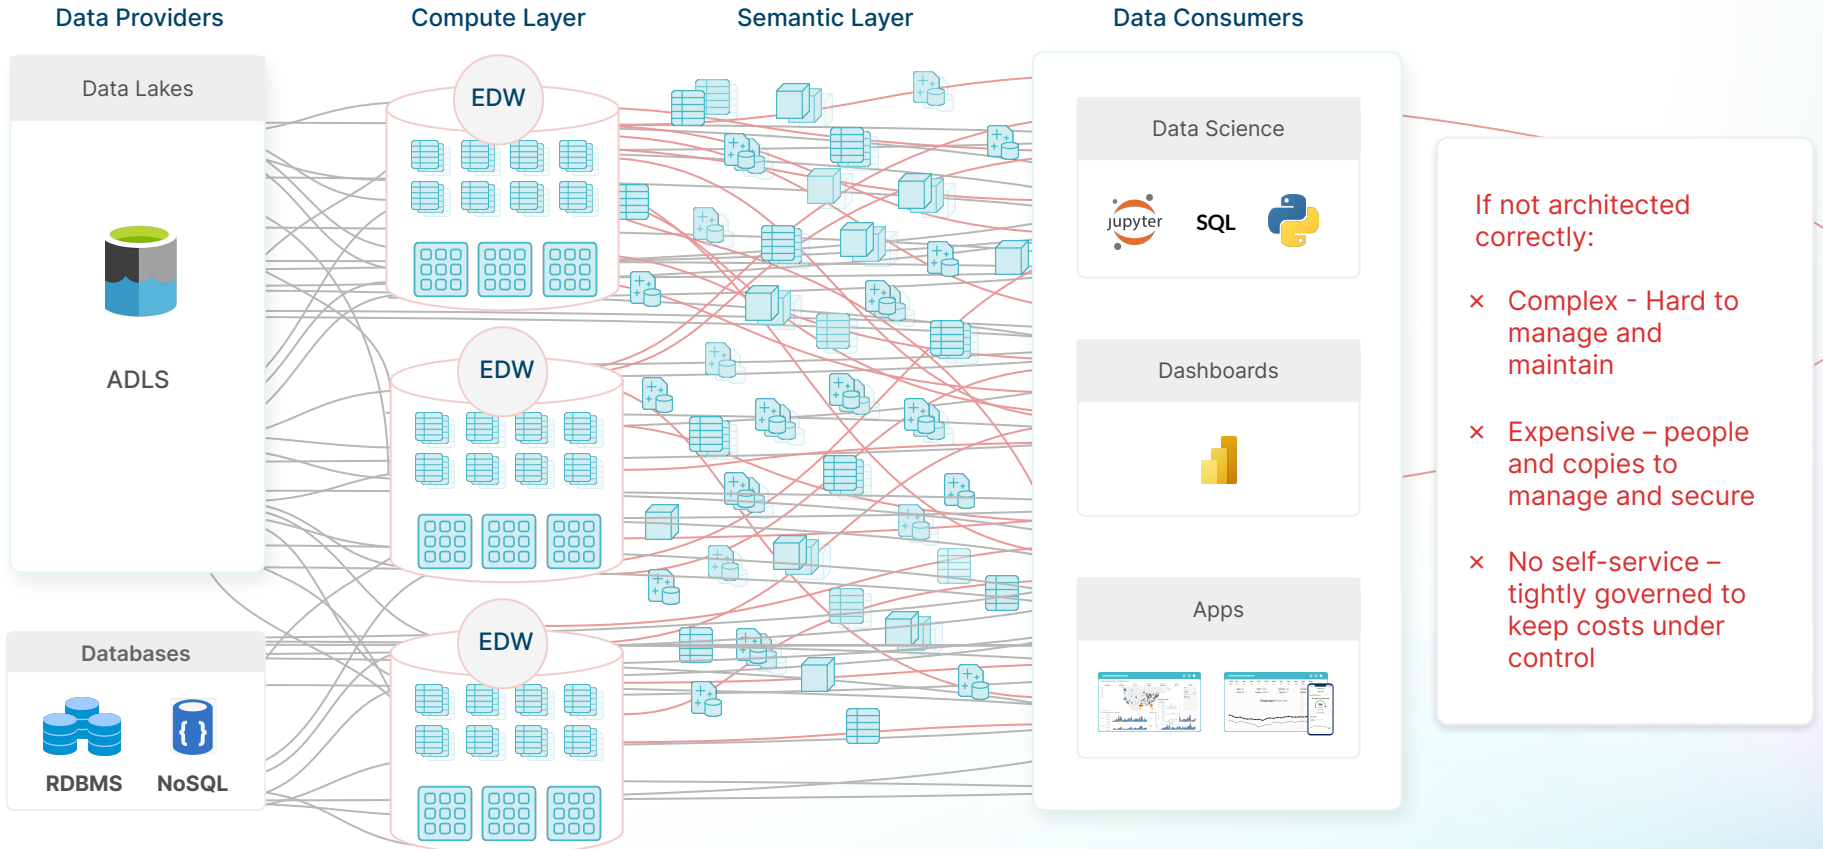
Data Providers

Compute Layer

Semantic Layer

Data Consumers

Data Lakes

ADLS

Databases

RDBMS

NoSQL

EDW

EDW

EDW

Data Science

jupyter

SQL

Dashboards

Apps

If not architected correctly:

× Complex - Hard to manage and maintain

× Expensive – people and copies to manage and secure

× No self-service – tightly governed to keep costs under control